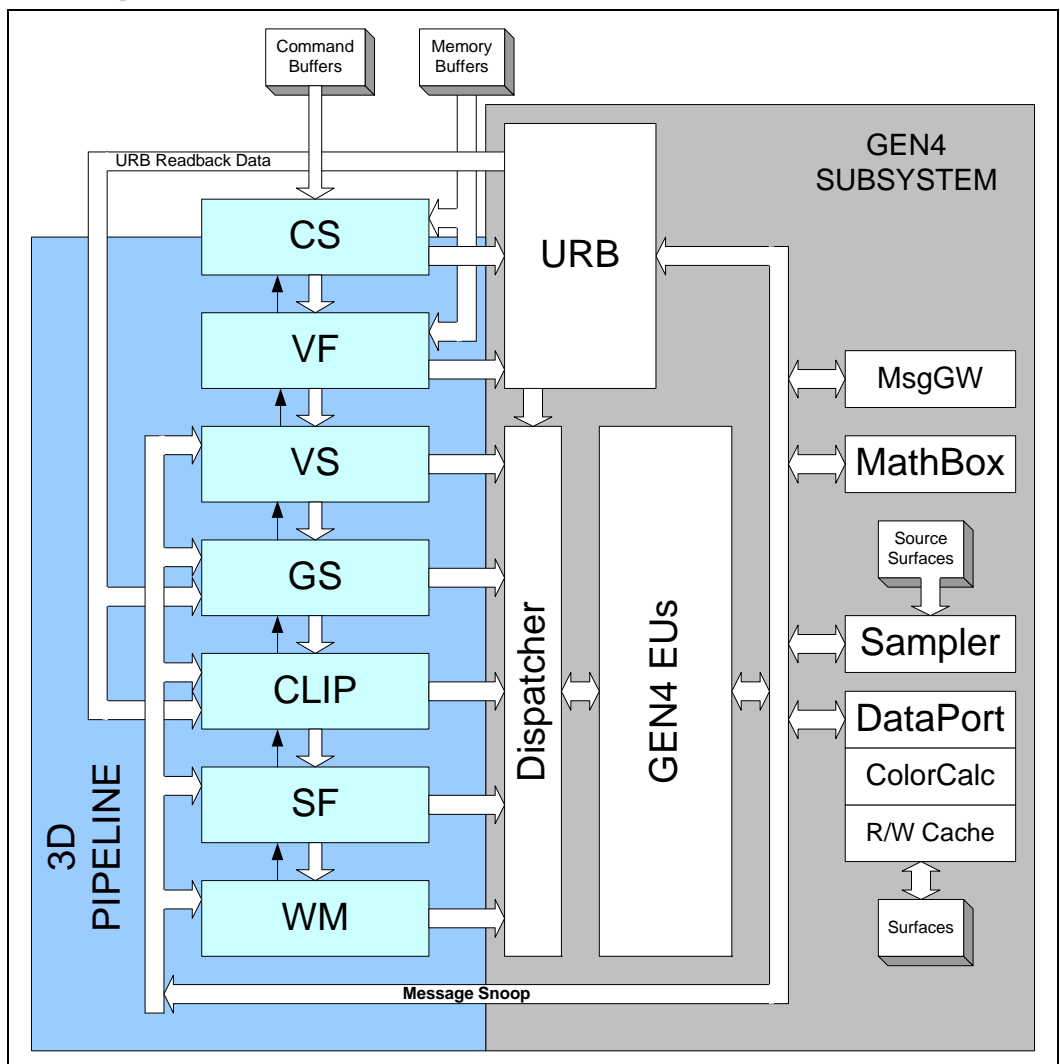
Command Buffers

Memory Buffers

URB Readback Data

GEN4 SUBSYSTEM

CS

URB

VF

MsgGW

VS

MathBox

Source Surfaces

GS

Dispatcher

GEN4 EUs

Sampler

CLIP

DataPort

ColorCalc

SF

R/W Cache

3D PIPELINE

WM

Surfaces

Message Snoop